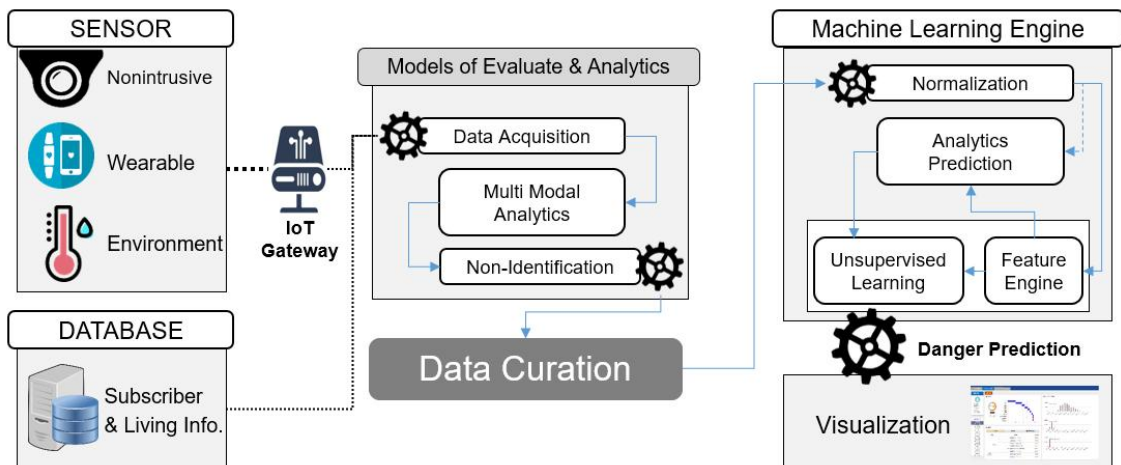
SENSOR

Nonintrusive

Wearable

Environment

IoT Gateway

DATABASE

Subscriber & Living Info.

Models of Evaluate & Analytics

Data Acquisition

Multi Modal Analytics

Non-Identification

Data Curation

Machine Learning Engine

Normalization

Analytics Prediction

Unsupervised Learning

Feature Engine

Danger Prediction

Visualization